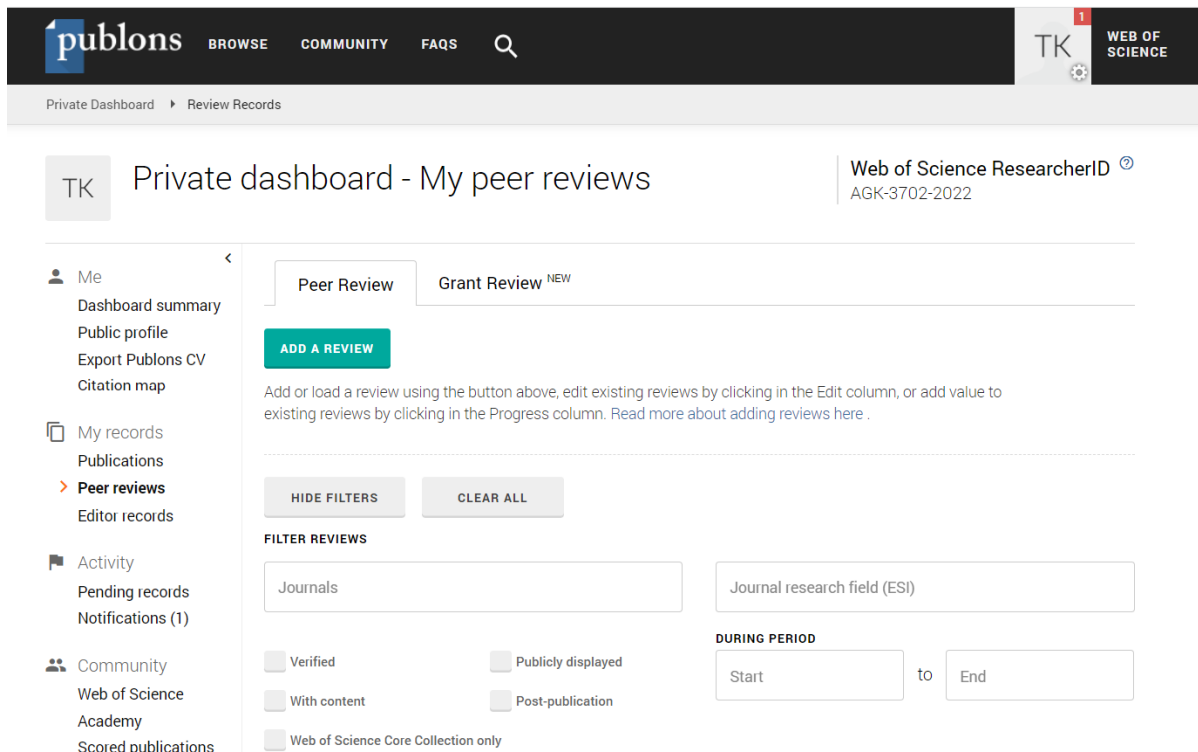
publons BROWSE COMMUNITY FAQS

TK 1 WEB OF SCIENCE

Private Dashboard ▸ Review Records

TK

Private dashboard - My peer reviews

Web of Science ResearcherID
AGK-3702-2022

Me
Dashboard summary
Public profile
Export Publons CV
Citation map

My records
Publications
Peer reviews
Editor records

Activity
Pending records
Notifications (1)

Community
Web of Science
Academy
Scored publications

Peer Review

Grant Review NEW

ADD A REVIEW

Add or load a review using the button above, edit existing reviews by clicking in the Edit column, or add value to existing reviews by clicking in the Progress column. Read more about adding reviews here .

HIDE FILTERS

CLEAR ALL

FILTER REVIEWS

Journals

Journal research field (ESI)

DURING PERIOD

Verified

Publicly displayed

Start

to

End

With content

Post-publication

Web of Science Core Collection only